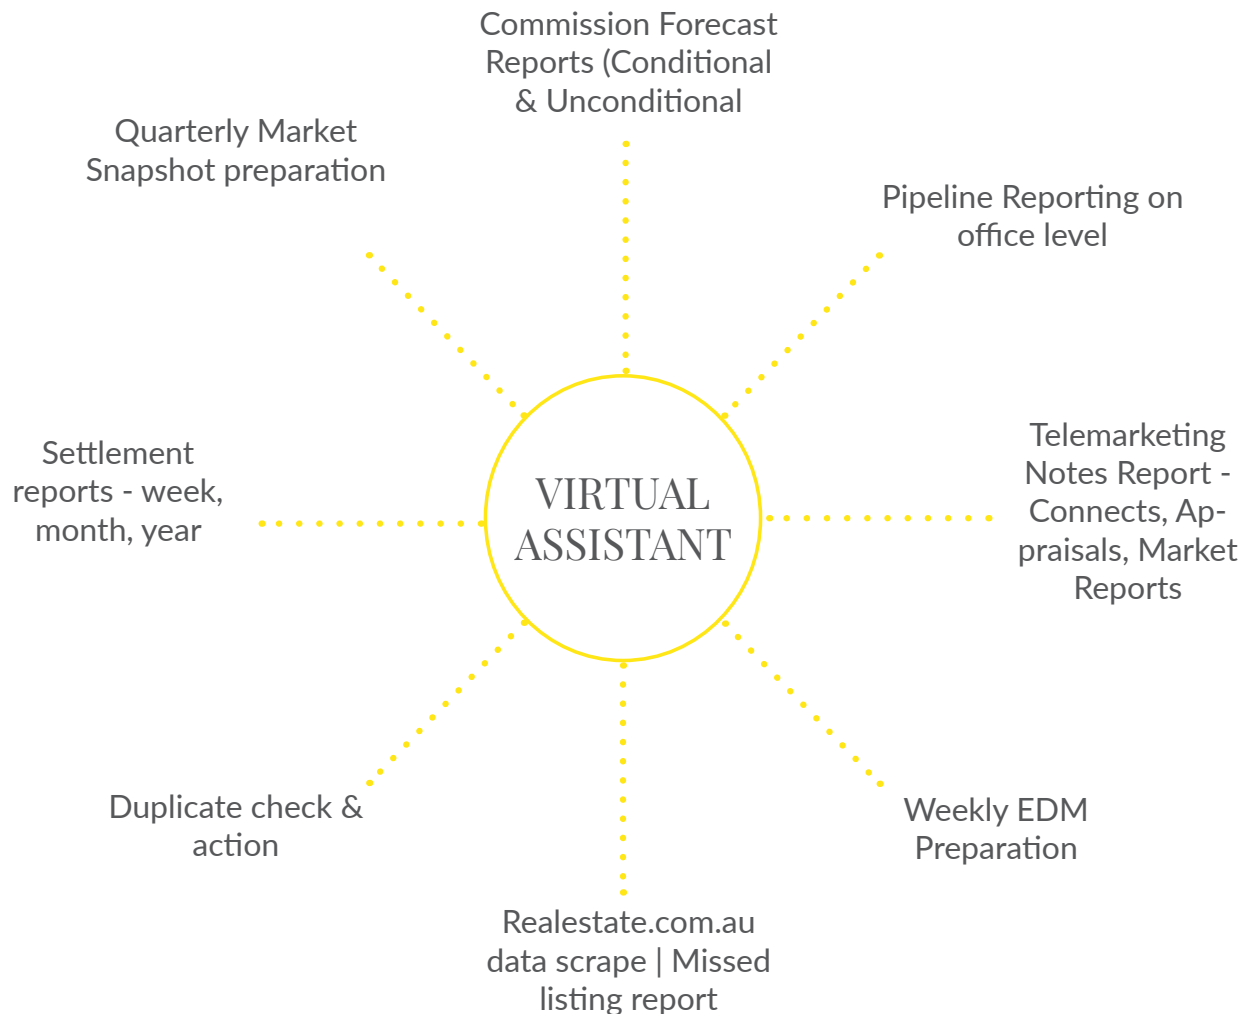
Commission Forecast Reports (Conditional & Unconditional

Quarterly Market Snapshot preparation

Pipeline Reporting on office level

VIRTUAL ASSISTANT

Settlement reports - week, month, year

Telemarketing Notes Report - Connects, Appraisals, Market Reports

Duplicate check & action

Weekly EDM Preparation

Realestate.com.au data scrape | Missed listing report